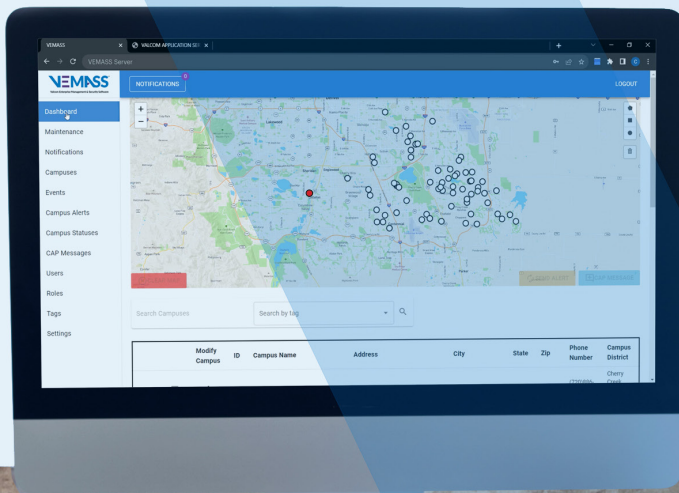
VEMASS ×
VALCOM APPLICATION SE ×
VEMASS Server
VEMASS
NOTIFICATIONS
LOGOUT
Dashboard
Maintenance
Notifications
Campuses
Events
Campus Alerts
Campus Statuses
CAP Messages
Users
Roles
Tags
Settings
Search Campuses
Search by tag

| Modify Campus | ID | Campus Name | Address | City | State | Zip | Phone Number | Campus District |
|---|---|---|---|---|---|---|---|---|
| | | | | | | | | Cherry Creek |